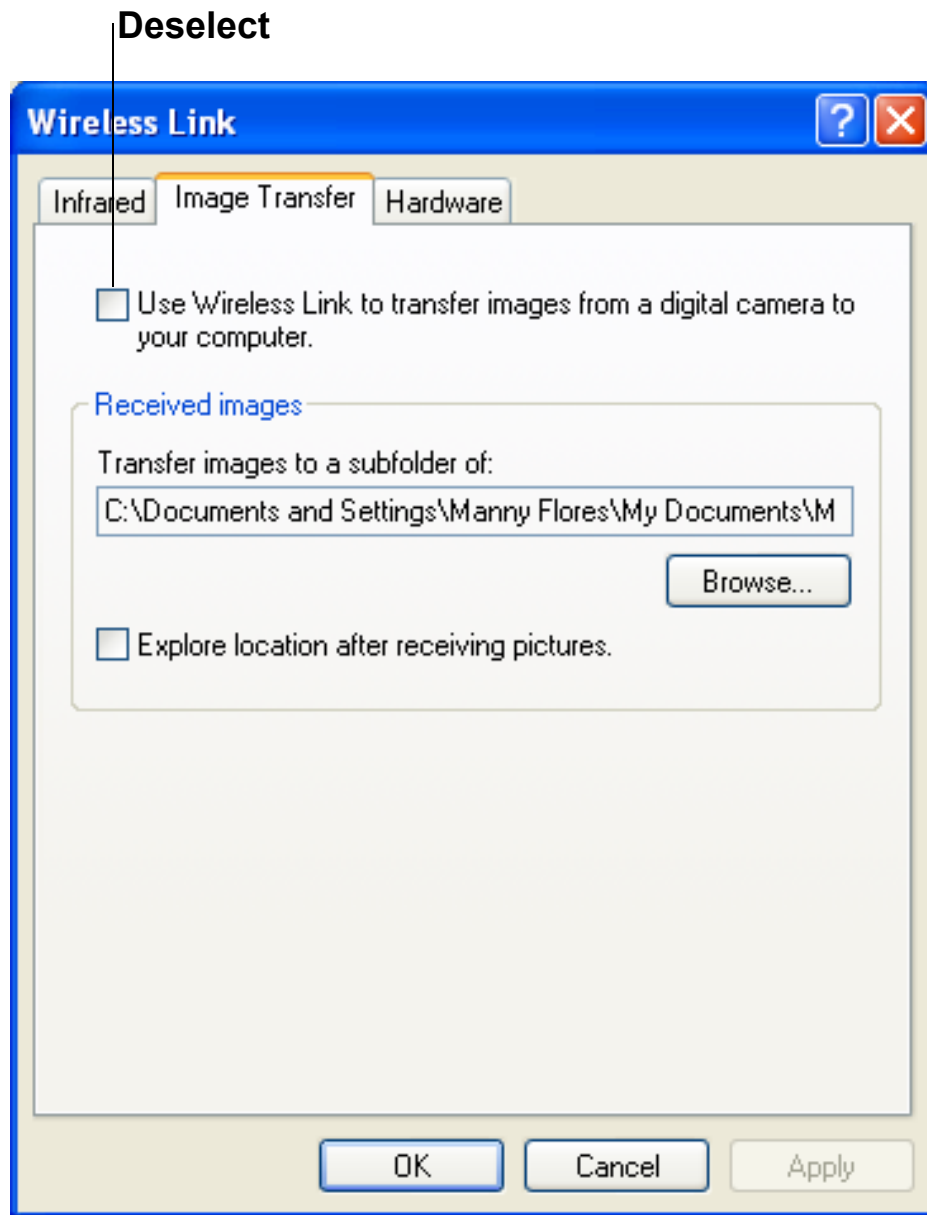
Deselect

Wireless Link

?

Infrared | Image Transfer | Hardware

Use Wireless Link to transfer images from a digital camera to your computer.

Received images

Transfer images to a subfolder of:

C:\Documents and Settings\Manny Flores\My Documents\M

Browse...

Explore location after receiving pictures.

OK Cancel Apply